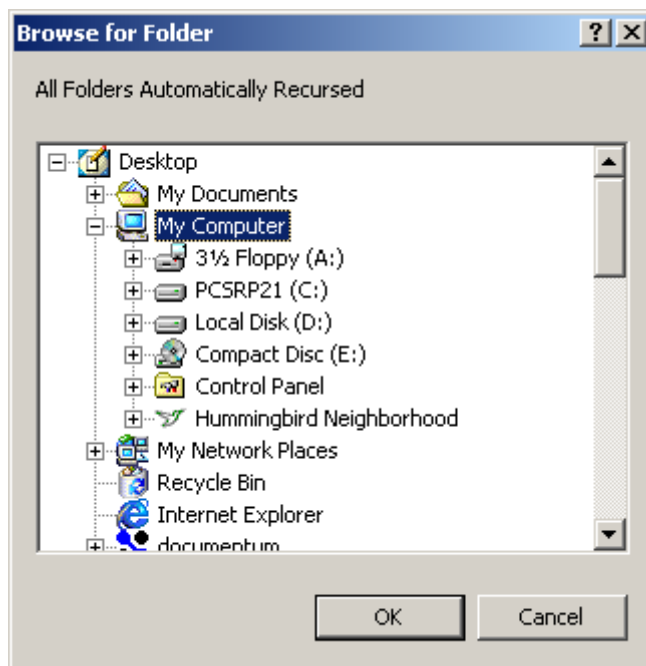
Browse for Folder

?

All Folders Automatically Recursed

Desktop
My Documents
My Computer
3½ Floppy (A:)
PCSRP21 (C:)
Local Disk (D:)
Compact Disc (E:)
Control Panel
Hummingbird Neighborhood
My Network Places
Recycle Bin
Internet Explorer
documentum

OK
Cancel